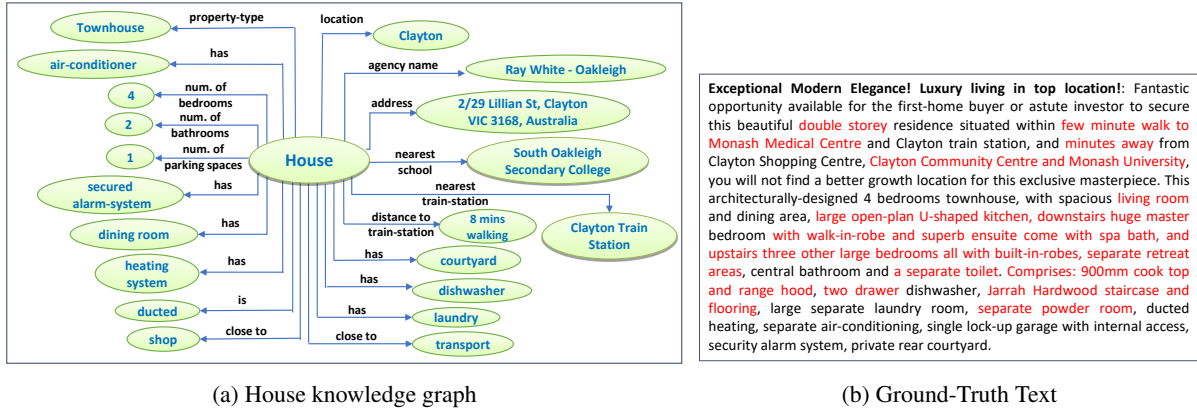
Townhouse
property-type
location
Clayton
has
air-conditioner
agency name
Ray White - Oakleigh
4
num. of bedrooms
address
2/29 Lillian St, Clayton VIC 3168, Australia
2
num. of bathrooms
1
num. of parking spaces
House
nearest school
South Oakleigh Secondary College
secured alarm-system
has
nearest train-station
has
distance to train-station
8 mins walking
Clayton Train Station
dining room
heating system
has
has
courtyard
has
dishwasher
ducted
is
has
laundry
shop
close to
close to
transport

Exceptional Modern Elegance! Luxury living in top location!: Fantastic opportunity available for the first-home buyer or astute investor to secure this beautiful double storey residence situated within few minute walk to Monash Medical Centre and Clayton train station, and minutes away from Clayton Shopping Centre, Clayton Community Centre and Monash University, you will not find a better growth location for this exclusive masterpiece. This architecturally-designed 4 bedrooms townhouse, with spacious living room and dining area, large open-plan U-shaped kitchen, downstairs huge master bedroom with walk-in-robe and superb ensuite come with spa bath, and upstairs three other large bedrooms all with built-in-robes, separate retreat areas, central bathroom and a separate toilet. Comprises: 900mm cook top and range hood, two drawer dishwasher, Jarrah Hardwood staircase and flooring, large separate laundry room, separate powder room, ducted heating, separate air-conditioning, single lock-up garage with internal access, security alarm system, private rear courtyard.

(a) House knowledge graph

(b) Ground-Truth Text